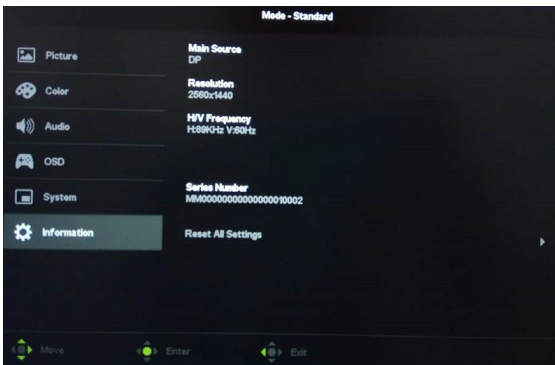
Mode - Standard

Picture

Color

Audio

OSD

System

Information

Main Source
DP

Resolution
2560x1440

H/V Frequency
H:89KHz V:60Hz

Series Number
MM0000000000000010002

Reset All Settings

Move

Enter

Exit